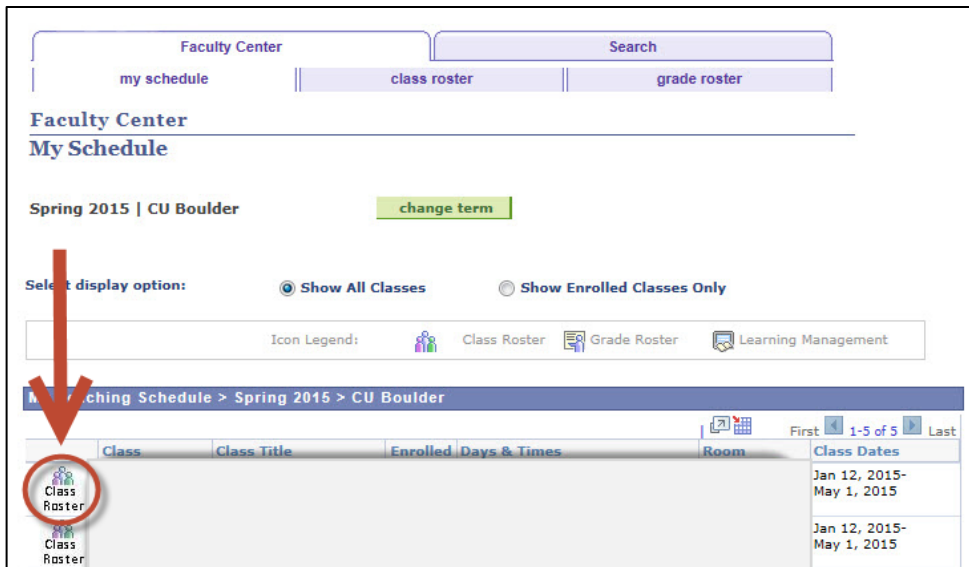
Faculty Center | Search

my schedule | class roster | grade roster

Faculty Center
My Schedule

Spring 2015 | CU Boulder

change term

Sel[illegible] display option: Show All Classes Show Enrolled Classes Only

Icon Legend: Class Roster Grade Roster Learning Management

M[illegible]ching Schedule > Spring 2015 > CU Boulder

First 1-5 of 5 Last

| | Class | Class Title | Enrolled | Days & Times | Room | Class Dates |
|---|---|---|---|---|---|---|
| Class Roster | | | | | | Jan 12, 2015- May 1, 2015 |
| Class Roster | | | | | | Jan 12, 2015- May 1, 2015 |